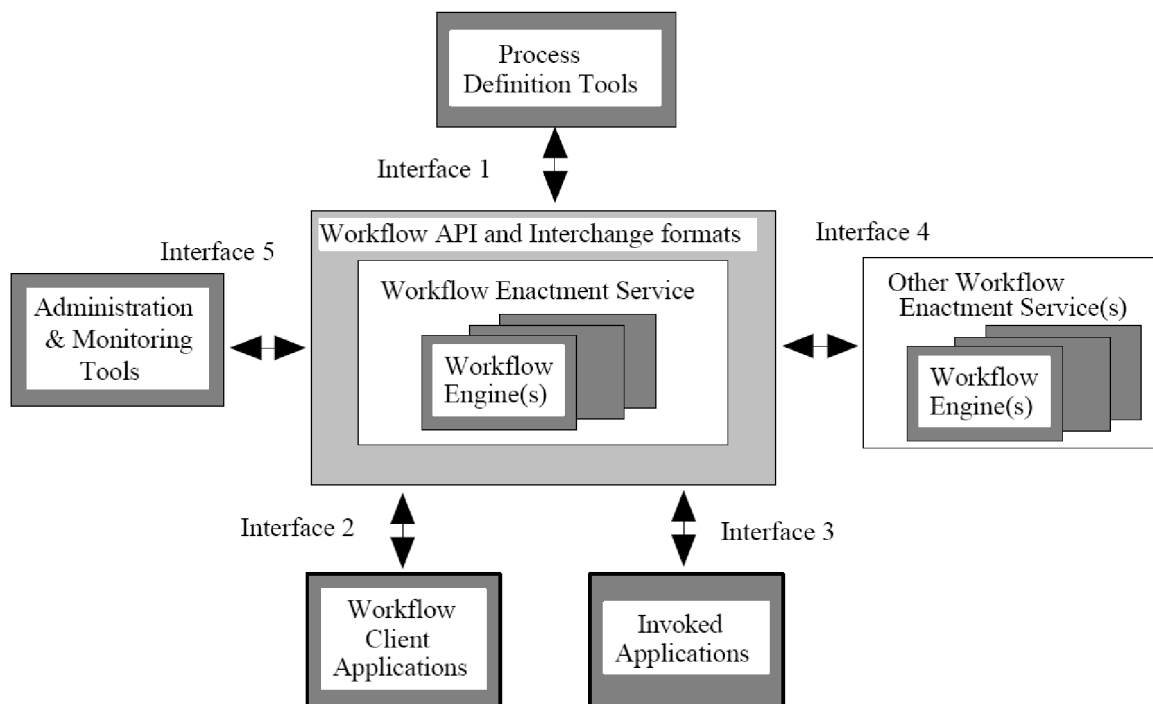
Process Definition Tools

Interface 1

Workflow API and Interchange formats

Interface 5

Interface 4

Administration & Monitoring Tools

Workflow Enactment Service

Workflow Engine(s)

Other Workflow Enactment Service(s)

Workflow Engine(s)

Interface 2

Interface 3

Workflow Client Applications

Invoked Applications